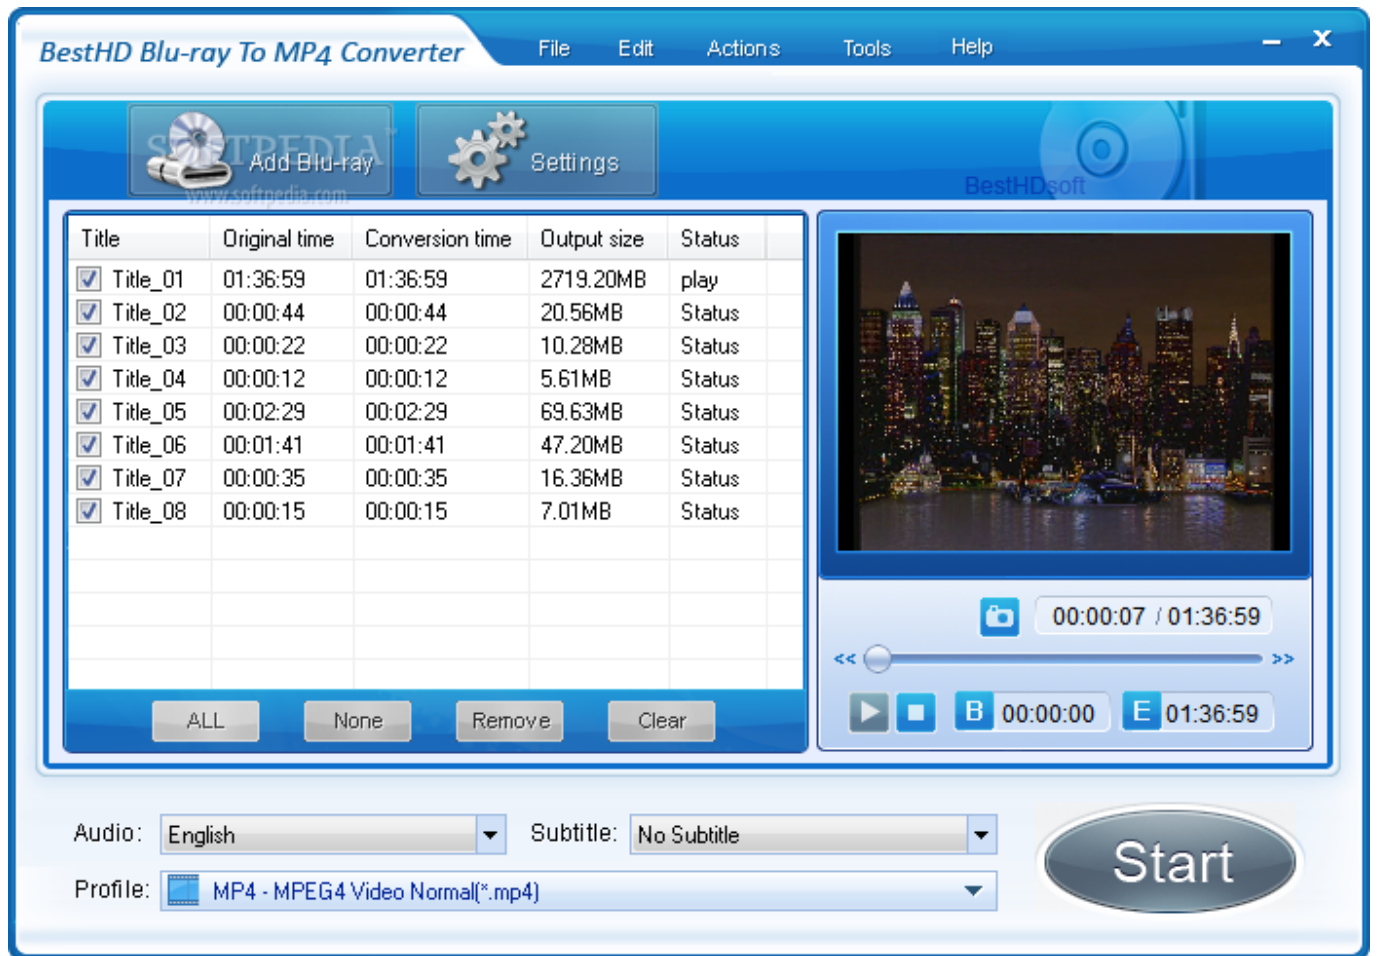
BestHD Blu-ray To MP4 Converter

File Edit Actions Tools Help

SOFTPEDIA

Add Blu-ray

www.softpedia.com

Settings

BestHDsoft

| Title | Original time | Conversion time | Output size | Status |
|---|---|---|---|---|
| Title_01 | 01:36:59 | 01:36:59 | 2719.20MB | play |
| Title_02 | 00:00:44 | 00:00:44 | 20.56MB | Status |
| Title_03 | 00:00:22 | 00:00:22 | 10.28MB | Status |
| Title_04 | 00:00:12 | 00:00:12 | 5.61MB | Status |
| Title_05 | 00:02:29 | 00:02:29 | 69.63MB | Status |
| Title_06 | 00:01:41 | 00:01:41 | 47.20MB | Status |
| Title_07 | 00:00:35 | 00:00:35 | 16.36MB | Status |
| Title_08 | 00:00:15 | 00:00:15 | 7.01MB | Status |

ALL None Remove Clear

00:00:07 / 01:36:59

<< >>

B 00:00:00 E 01:36:59

Audio: English

Subtitle: No Subtitle

Profile: MP4 - MPEG4 Video Normal(*.mp4)

Start